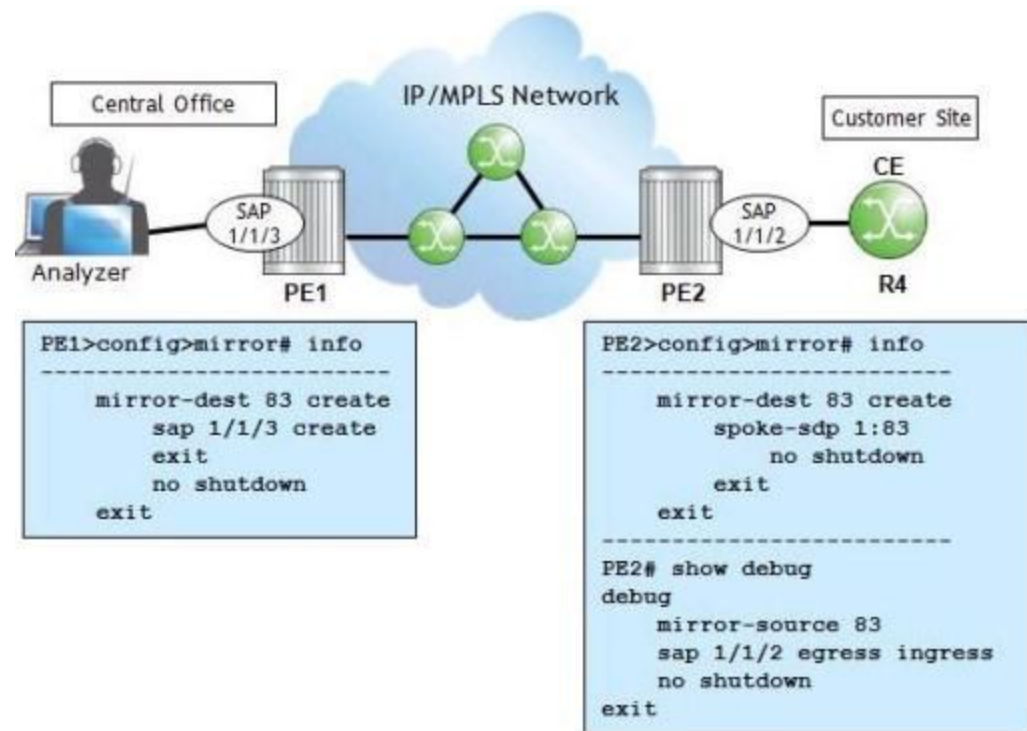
Central Office

IP/MPLS Network

Customer Site

CE

SAP 1/1/3

SAP 1/1/2

Analyzer

PE1

PE2

R4

PE1>config>mirror# info
-------------------------
    mirror-dest 83 create
        sap 1/1/3 create
        exit
        no shutdown
    exit

PE2>config>mirror# info
-------------------------
    mirror-dest 83 create
        spoke-sdp 1:83
            no shutdown
        exit
    exit
-------------------------
PE2# show debug
debug
    mirror-source 83
    sap 1/1/2 egress ingress
    no shutdown
exit